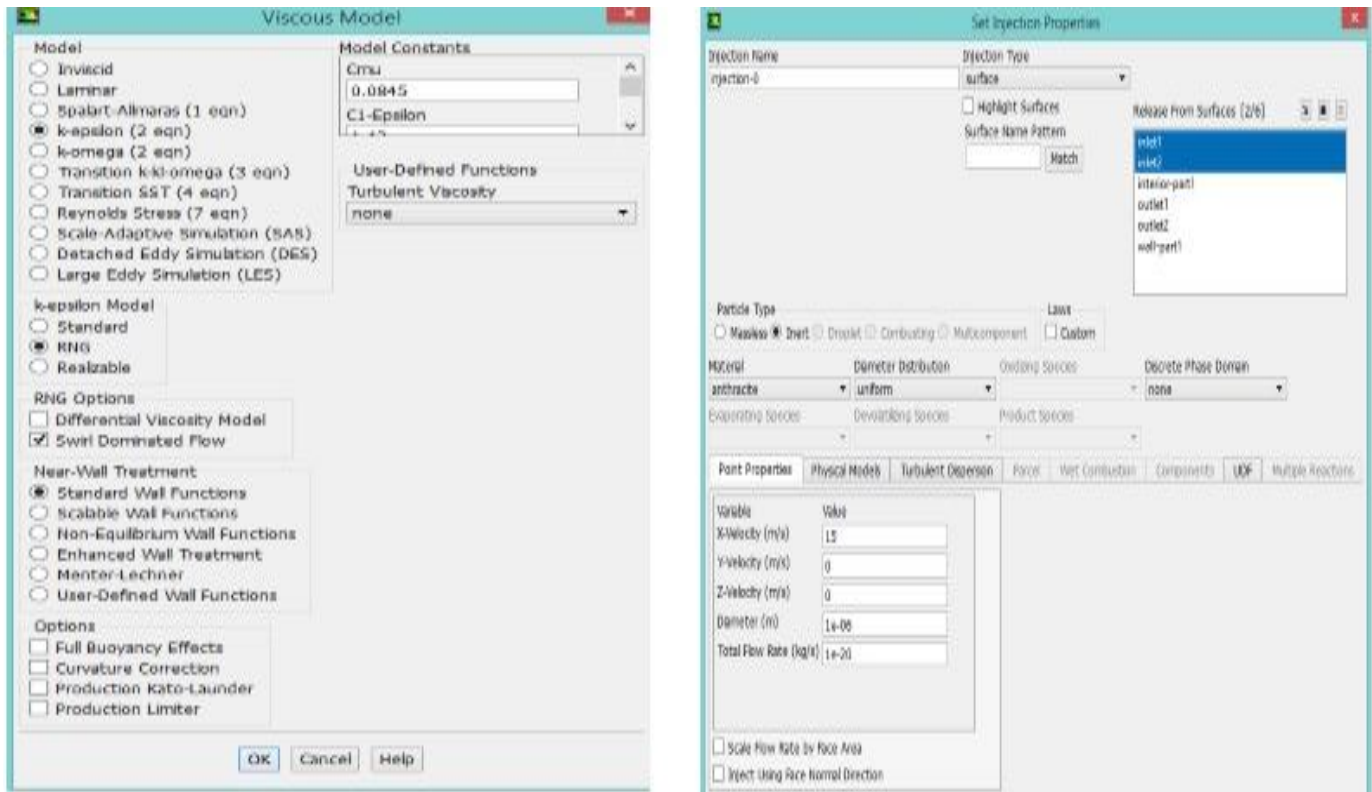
Viscous Model

Model
Inviscid
Laminar
Spalart-Allmaras (1 eqn)
k-epsilon (2 eqn)
k-omega (2 eqn)
Transition k-kl-omega (3 eqn)
Transition SST (4 eqn)
Reynolds Stress (7 eqn)
Scale-Adaptive Simulation (SAS)
Detached Eddy Simulation (DES)
Large Eddy Simulation (LES)

k-epsilon Model
Standard
RNG
Realizable

RNG Options
Differential Viscosity Model
Swirl Dominated Flow

Near-Wall Treatment
Standard Wall Functions
Scalable Wall Functions
Non-Equilibrium Wall Functions
Enhanced Wall Treatment
Menter-Lechner
User-Defined Wall Functions

Options
Full Buoyancy Effects
Curvature Correction
Production Kato-Launder
Production Limiter

Model Constants
Cmu
0.0845
C1-Epsilon
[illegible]

User-Defined Functions
Turbulent Viscosity
none

OK Cancel Help

Set Injection Properties

Injection Name
injection-0
Injection Type
surface
Highlight Surfaces
Surface Name Pattern
Match
Release From Surfaces (2/6)
inlet1
inlet2
interior-part1
outlet1
outlet2
wall-part1

Particle Type
Massless Inert Droplet Combusting Multicomponent
Laws
Custom

Material
anthracite
Diameter Distribution
uniform
Oxidizing Species
Discrete Phase Domain
none
Evaporating Species
Devolatilizing Species
Product Species

Point Properties | Physical Models | Turbulent Dispersion | Parcel | Wet Combustion | Components | UDF | Multiple Reactions

Variable | Value
X-Velocity (m/s) 15
Y-Velocity (m/s) 0
Z-Velocity (m/s) 0
Diameter (m) 1e-06
Total Flow Rate (kg/s) 1e-20

Scale Flow Rate by Face Area
Inject Using Face Normal Direction